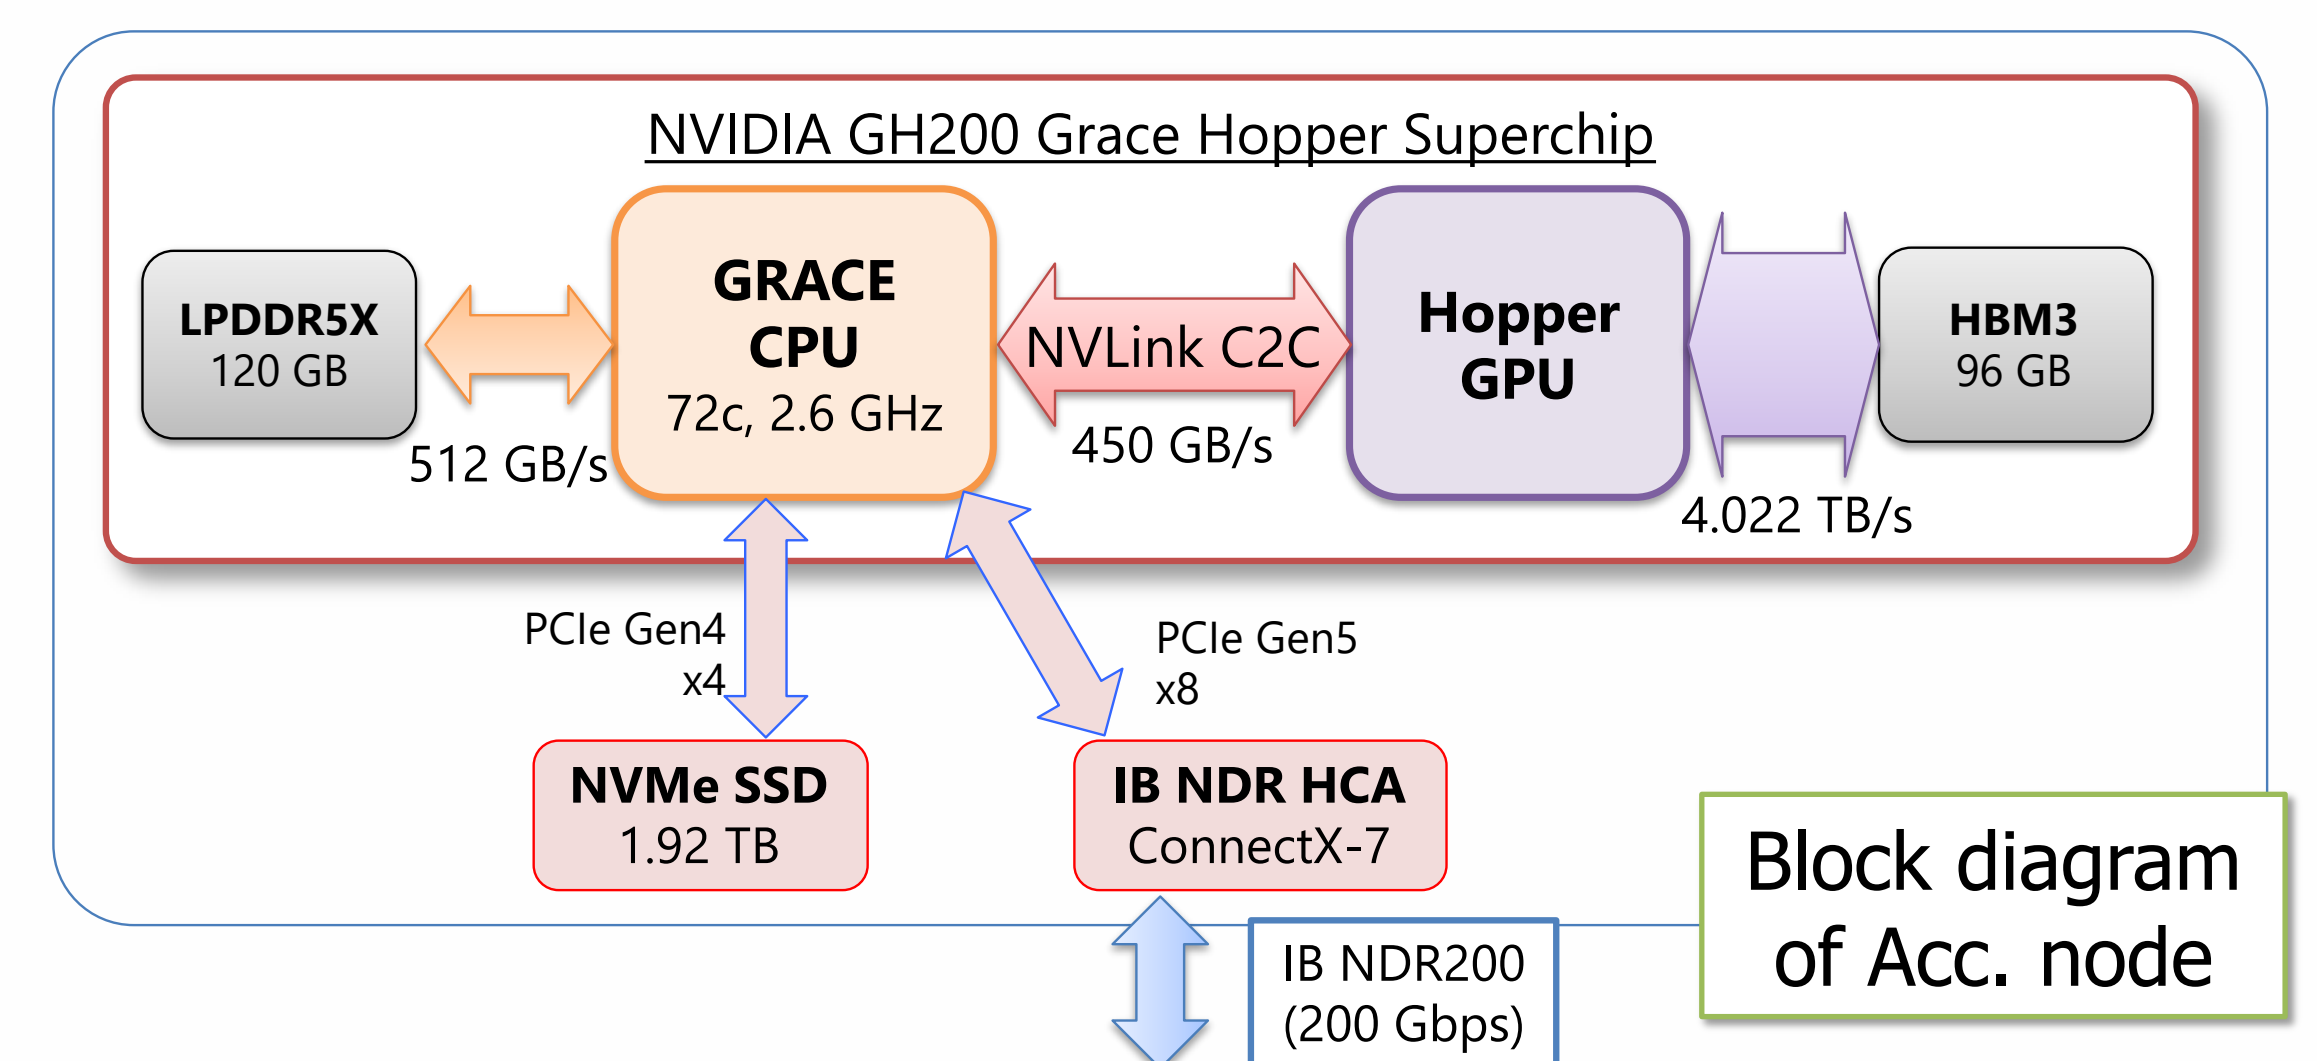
NVIDIA GH200 Grace Hopper Superchip

LPDDR5X
120 GB

512 GB/s

GRACE
CPU
72c, 2.6 GHz

NVLink C2C

450 GB/s

Hopper
GPU

HBM3
96 GB

4.022 TB/s

PCIe Gen4
x4

PCIe Gen5
x8

NVMe SSD
1.92 TB

IB NDR HCA
ConnectX-7

IB NDR200
(200 Gbps)

Block diagram of Acc. node